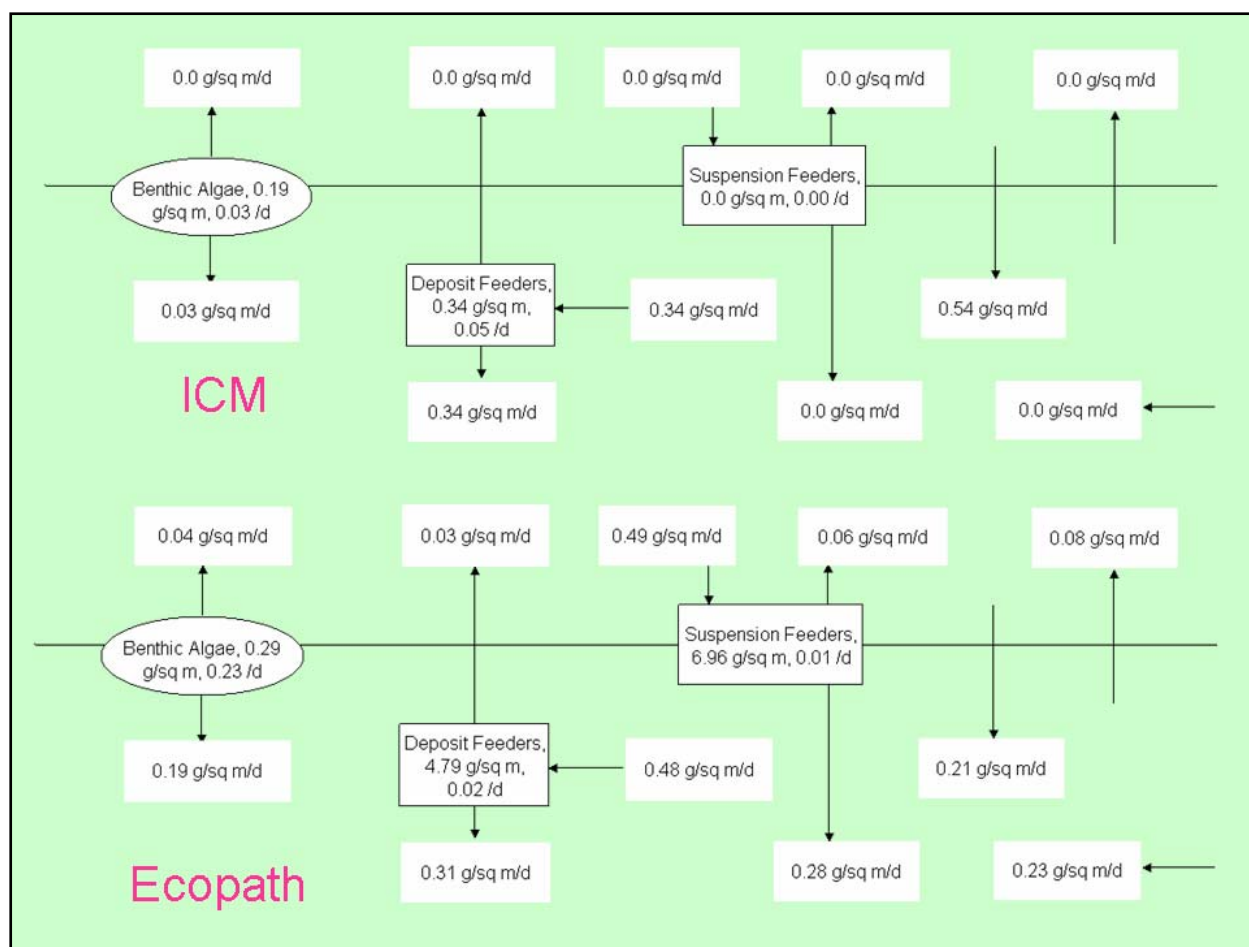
0.0 g/sq m/d

0.0 g/sq m/d

0.0 g/sq m/d

0.0 g/sq m/d

0.0 g/sq m/d

Benthic Algae, 0.19 g/sq m, 0.03 /d

Suspension Feeders, 0.0 g/sq m, 0.00 /d

Deposit Feeders, 0.34 g/sq m, 0.05 /d

0.03 g/sq m/d

0.34 g/sq m/d

0.54 g/sq m/d

ICM

0.34 g/sq m/d

0.0 g/sq m/d

0.0 g/sq m/d

0.04 g/sq m/d

0.03 g/sq m/d

0.49 g/sq m/d

0.06 g/sq m/d

0.08 g/sq m/d

Benthic Algae, 0.29 g/sq m, 0.23 /d

Suspension Feeders, 6.96 g/sq m, 0.01 /d

Deposit Feeders, 4.79 g/sq m, 0.02 /d

0.19 g/sq m/d

0.48 g/sq m/d

0.21 g/sq m/d

Ecopath

0.31 g/sq m/d

0.28 g/sq m/d

0.23 g/sq m/d